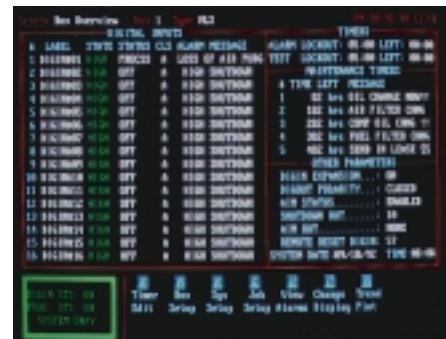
Screen Box Overview Box 1 Type PLC

DIGITAL INPUTS

| # | LABEL | STATE | STATUS | CLS | ALARM MESSAGE |
|---|---|---|---|---|---|
| 1 | DIGIN001 | HIGH | FORCED | A | LOSS OF AIR PURG |
| 2 | DIGIN002 | HIGH | OFF | A | HIGH SHUTDOWN |
| 3 | DIGIN003 | HIGH | OFF | A | HIGH SHUTDOWN |
| 4 | DIGIN004 | HIGH | OFF | A | HIGH SHUTDOWN |
| 5 | DIGIN005 | HIGH | OFF | A | HIGH SHUTDOWN |
| 6 | DIGIN006 | HIGH | OFF | A | HIGH SHUTDOWN |
| 7 | DIGIN007 | HIGH | OFF | A | HIGH SHUTDOWN |
| 8 | DIGIN008 | HIGH | OFF | A | HIGH SHUTDOWN |
| 9 | DIGIN009 | HIGH | OFF | A | HIGH SHUTDOWN |
| 10 | DIGIN010 | HIGH | OFF | A | HIGH SHUTDOWN |
| 11 | DIGIN011 | HIGH | OFF | A | HIGH SHUTDOWN |
| 12 | DIGIN012 | HIGH | OFF | A | HIGH SHUTDOWN |
| 13 | DIGIN013 | HIGH | OFF | A | HIGH SHUTDOWN |
| 14 | DIGIN014 | HIGH | OFF | A | HIGH SHUTDOWN |
| 15 | DIGIN015 | HIGH | OFF | A | HIGH SHUTDOWN |
| 16 | DIGIN016 | HIGH | OFF | A | HIGH SHUTDOWN |

TIMERS
ALARM LOCKOUT: 00:00 LEFT: 00:00
TEST LOCKOUT: 00:00 LEFT: 00:00

MAINTENANCE TIMERS
| # | TIME LEFT | MESSAGE |
|---|---|---|
| 1 | 82 hrs | OIL CHANGE NOW!! |
| 2 | 182 hrs | AIR FILTER CHNG |
| 3 | 282 hrs | COMP OIL CHNG !! |
| 4 | 382 hrs | FUEL FILTER CHNG |
| 5 | 482 hrs | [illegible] |

OTHER PARAMETERS
DIGIN EXPANSION.... ON
DIGOUT POLARITY.... CLOSED
ACM STATUS.... ENABLED
SHUTDOWN OUT.... 10
ACM OUT.... NONE
REMOTE RESET DIGIN: 17
SYSTEM DATE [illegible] TIME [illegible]

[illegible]

Timer Edit | Box Debug | Sys Debug | Job Debug | View Alarms | Change Display | Trend Plot